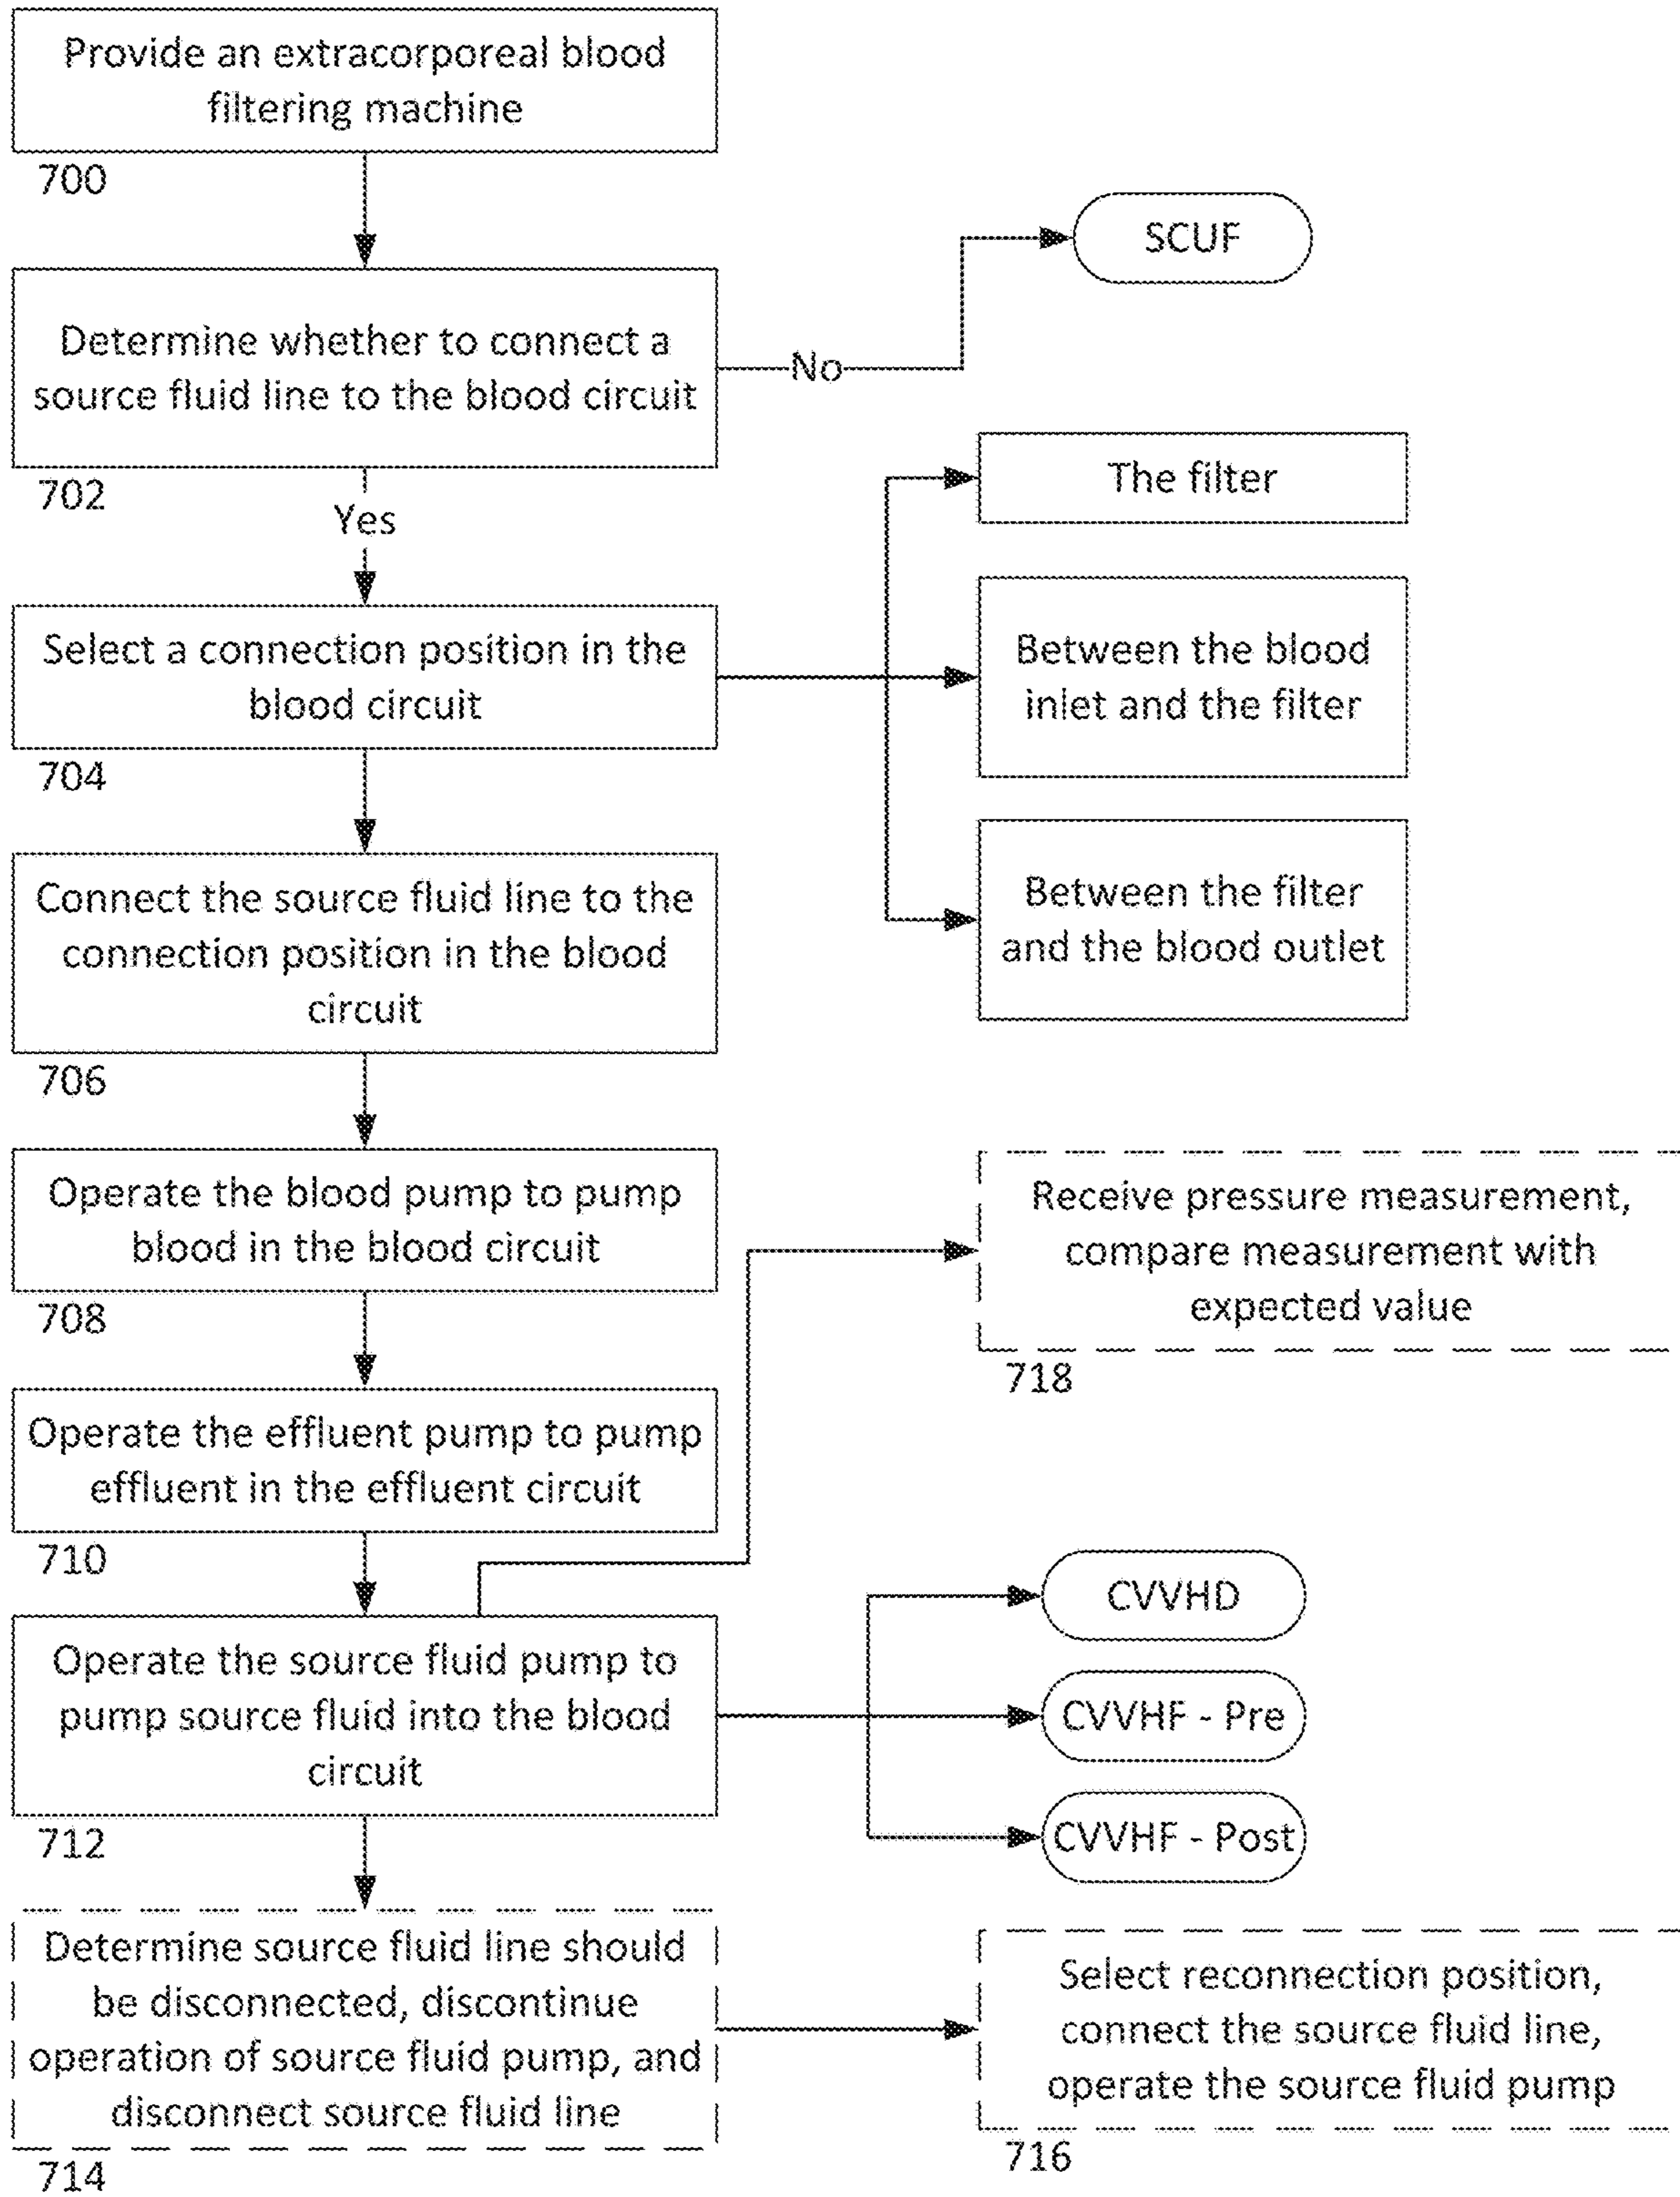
Provide an extracorporeal blood filtering machine
700

Determine whether to connect a source fluid line to the blood circuit
702

No

SCUF

Yes

Select a connection position in the blood circuit
704

The filter

Between the blood inlet and the filter

Between the filter and the blood outlet

Connect the source fluid line to the connection position in the blood circuit
706

Operate the blood pump to pump blood in the blood circuit
708

Receive pressure measurement, compare measurement with expected value
718

Operate the effluent pump to pump effluent in the effluent circuit
710

Operate the source fluid pump to pump source fluid into the blood circuit
712

CVVHD

CVVHF - Pre

CVVHF - Post

Determine source fluid line should be disconnected, discontinue operation of source fluid pump, and disconnect source fluid line
714

Select reconnection position, connect the source fluid line, operate the source fluid pump
716